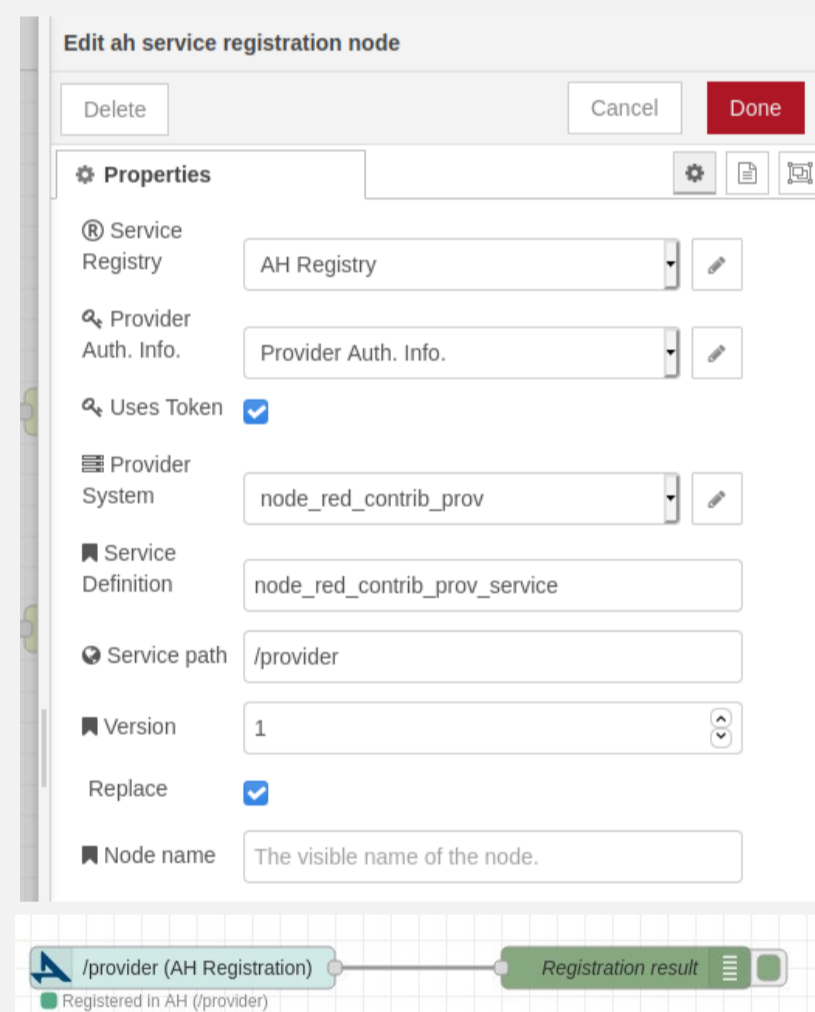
Edit ah service registration node

Delete

Cancel

Done

Properties

Service Registry
AH Registry

Provider Auth. Info.
Provider Auth. Info.

Uses Token

Provider System
node_red_contrib_prov

Service Definition
node_red_contrib_prov_service

Service path
/provider

Version
1

Replace

Node name
The visible name of the node.

/provider (AH Registration)

Registration result

Registered in AH (/provider)